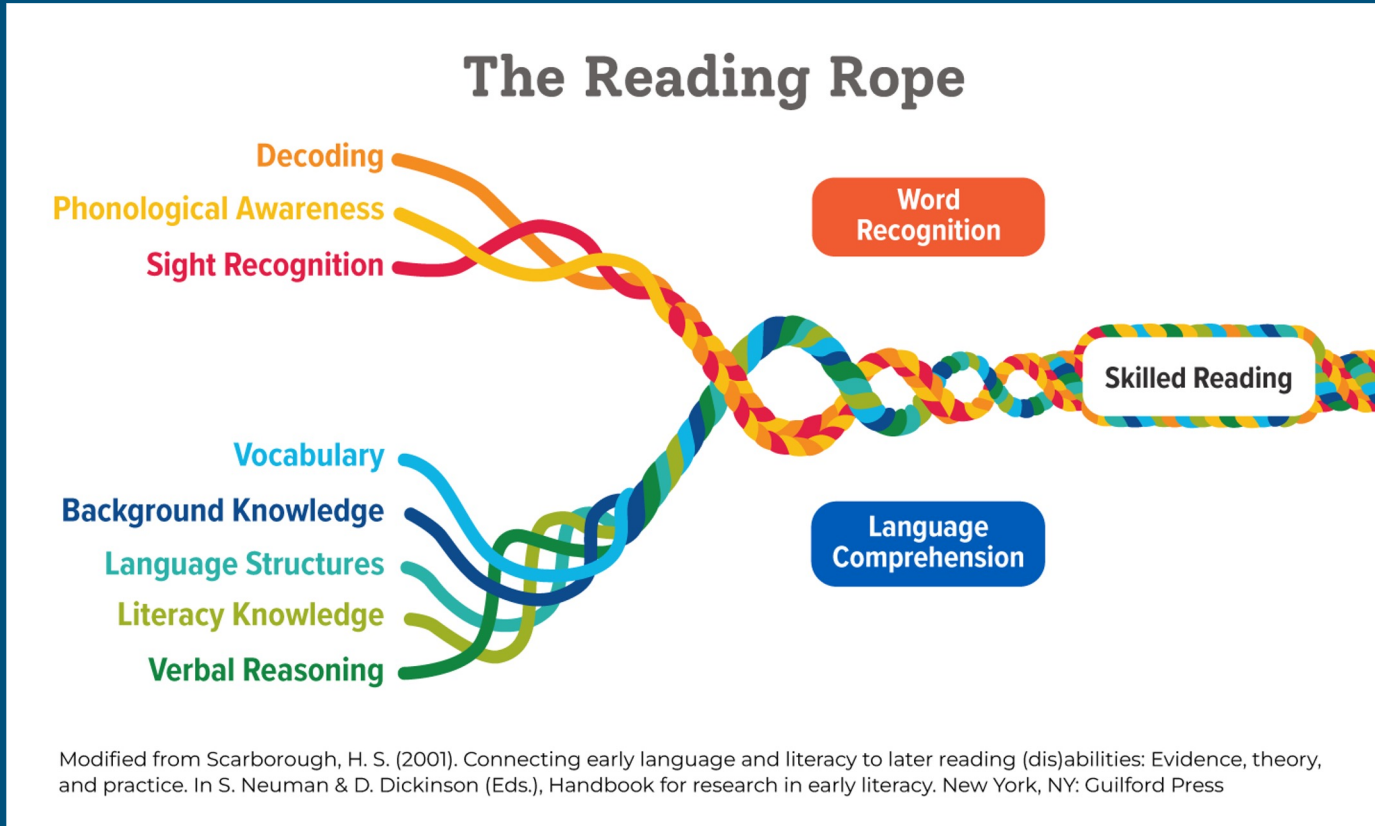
The Reading Rope

Decoding
Phonological Awareness
Sight Recognition

Word Recognition

Skilled Reading

Vocabulary
Background Knowledge
Language Structures
Literacy Knowledge
Verbal Reasoning

Language Comprehension

Modified from Scarborough, H. S. (2001). Connecting early language and literacy to later reading (dis)abilities: Evidence, theory, and practice. In S. Neuman & D. Dickinson (Eds.), Handbook for research in early literacy. New York, NY: Guilford Press